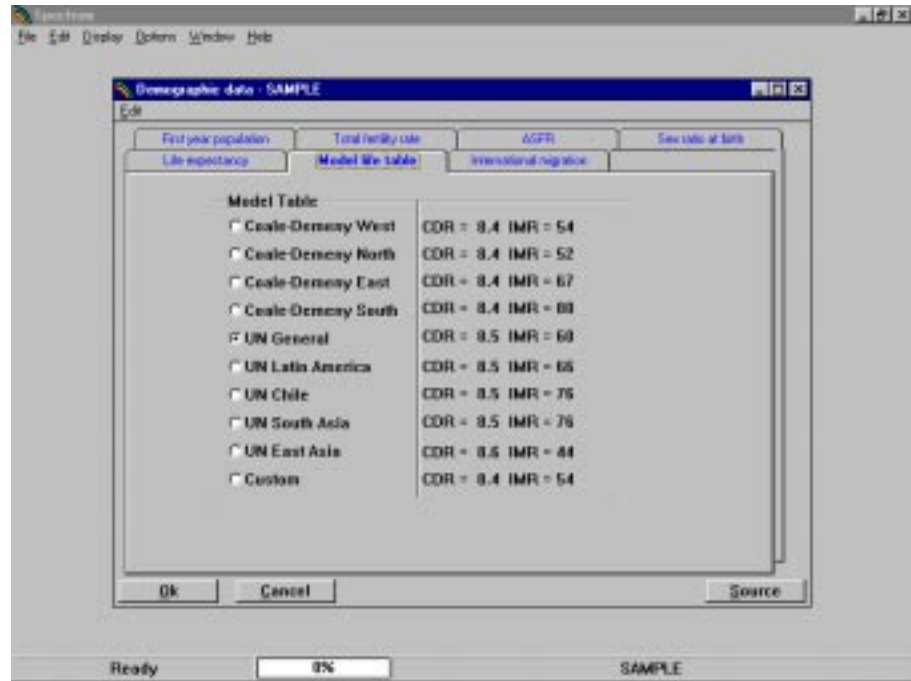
Spectrum
File Edit Display Options Window Help

Demographic data - SAMPLE
Edit

First year population | Total fertility rate | ASFR | Sex ratio at birth
Life expectancy | Model life table | International migration

Model Table

| | |
|---|---|
| Coale-Demeny West | CDR = 8.4 IMR = 54 |
| Coale-Demeny North | CDR = 8.4 IMR = 52 |
| Coale-Demeny East | CDR = 8.4 IMR = 67 |
| Coale-Demeny South | CDR = 8.4 IMR = 80 |
| UN General | CDR = 8.5 IMR = 60 |
| UN Latin America | CDR = 8.5 IMR = 65 |
| UN Chile | CDR = 8.5 IMR = 76 |
| UN South Asia | CDR = 8.5 IMR = 76 |
| UN East Asia | CDR = 8.6 IMR = 44 |
| Custom | CDR = 8.4 IMR = 54 |

Ok | Cancel | Source

Ready | 0% | SAMPLE